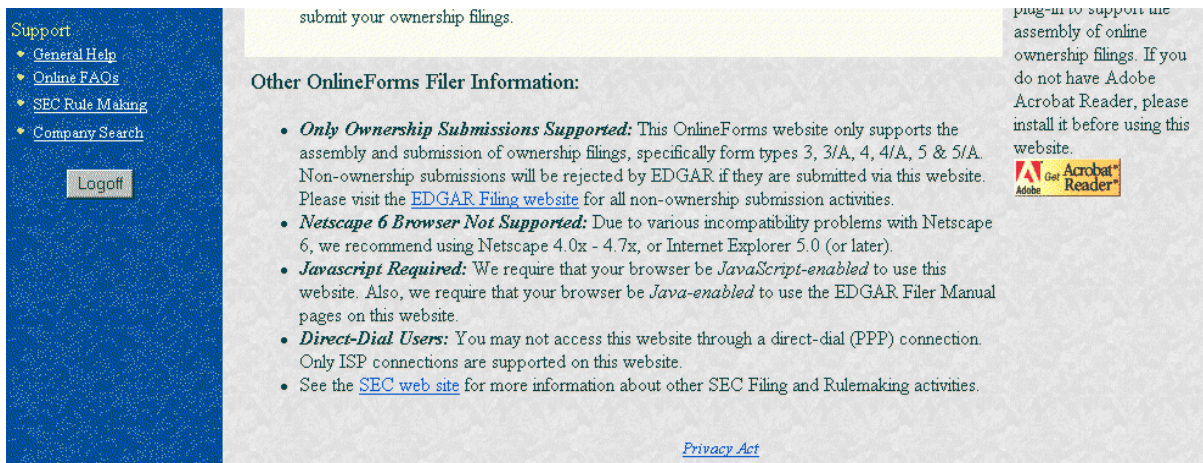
Support
General Help
Online FAQs
SEC Rule Making
Company Search

Logoff

submit your ownership filings.

Other OnlineForms Filer Information:

- *Only Ownership Submissions Supported:* This OnlineForms website only supports the assembly and submission of ownership filings, specifically form types 3, 3/A, 4, 4/A, 5 & 5/A. Non-ownership submissions will be rejected by EDGAR if they are submitted via this website. Please visit the EDGAR Filing website for all non-ownership submission activities.
- *Netscape 6 Browser Not Supported:* Due to various incompatibility problems with Netscape 6, we recommend using Netscape 4.0x - 4.7x, or Internet Explorer 5.0 (or later).
- *Javascript Required:* We require that your browser be *JavaScript-enabled* to use this website. Also, we require that your browser be *Java-enabled* to use the EDGAR Filer Manual pages on this website.
- *Direct-Dial Users:* You may not access this website through a direct-dial (PPP) connection. Only ISP connections are supported on this website.
- See the SEC web site for more information about other SEC Filing and Rulemaking activities.

Privacy Act

plug-in to support the assembly of online ownership filings. If you do not have Adobe Acrobat Reader, please install it before using this website.

Adobe Get Acrobat Reader